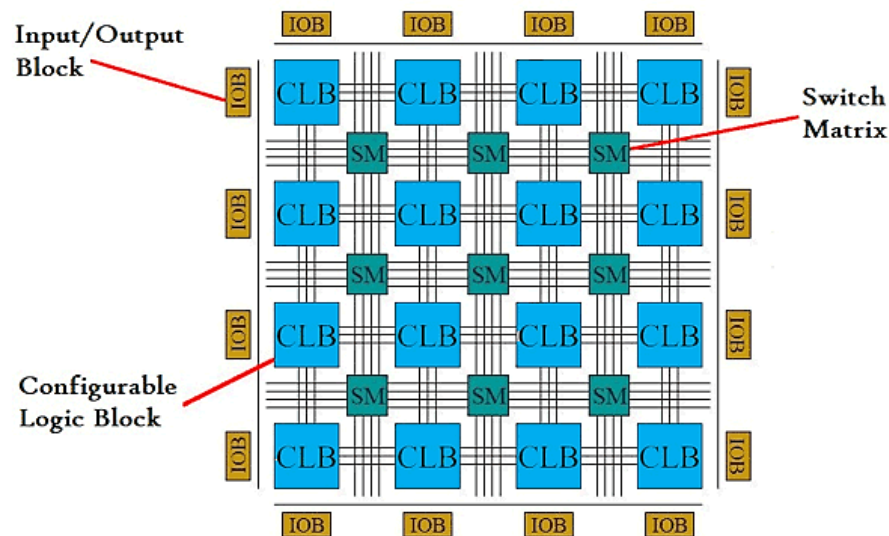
IOB IOB IOB IOB

Input/Output Block

Switch Matrix

IOB CLB CLB CLB CLB IOB

SM SM SM

IOB CLB CLB CLB CLB IOB

SM SM SM

IOB CLB CLB CLB CLB IOB

Configurable Logic Block

SM SM SM

IOB CLB CLB CLB CLB IOB

IOB IOB IOB IOB